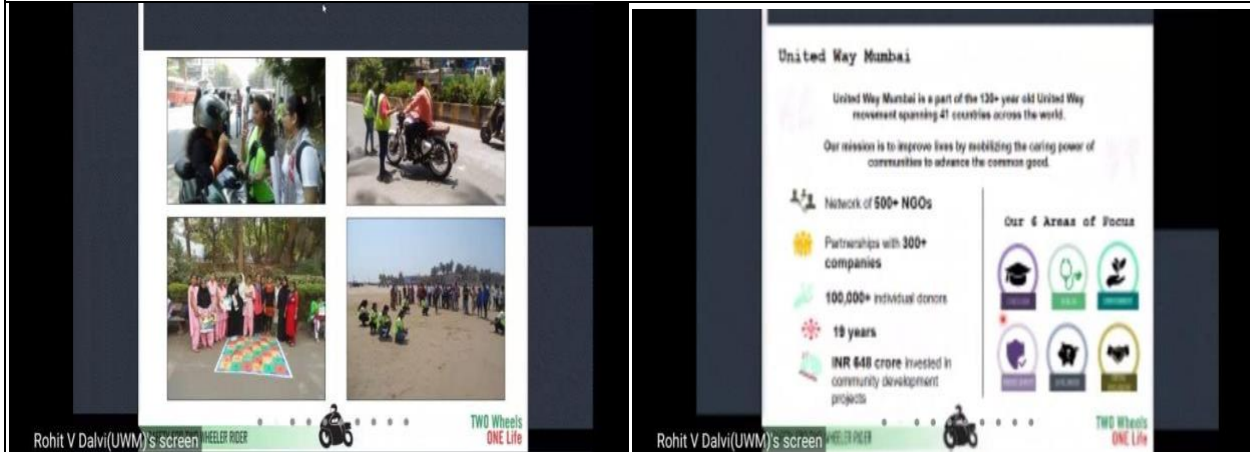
Rohit V Dalvi(UWM)'s screen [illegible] WHEELER RIDER

TWO Wheels ONE Life

United Way Mumbai

United Way Mumbai is a part of the 130+ year old United Way movement spanning 41 countries across the world.

Our mission is to improve lives by mobilizing the caring power of communities to advance the common good.

Network of 500+ NGOs

Partnerships with 300+ companies

100,000+ individual donors

19 years

INR 648 crore invested in community development projects

Our 6 Areas of Focus

Rohit V Dalvi(UWM)'s screen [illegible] RIDER

TWO Wheels ONE Life